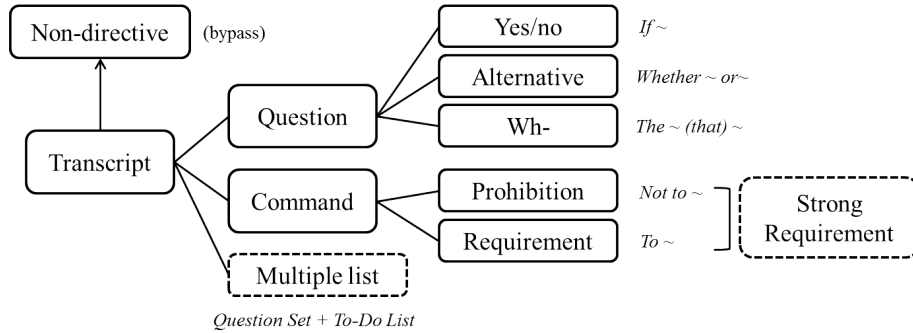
Non-directive (bypass)

Transcript

Question

Yes/no *If ~*

Alternative *Whether ~ or~*

Wh- *The ~ (that) ~*

Command

Prohibition *Not to ~*

Requirement *To ~*

Strong Requirement

Multiple list

*Question Set + To-Do List*